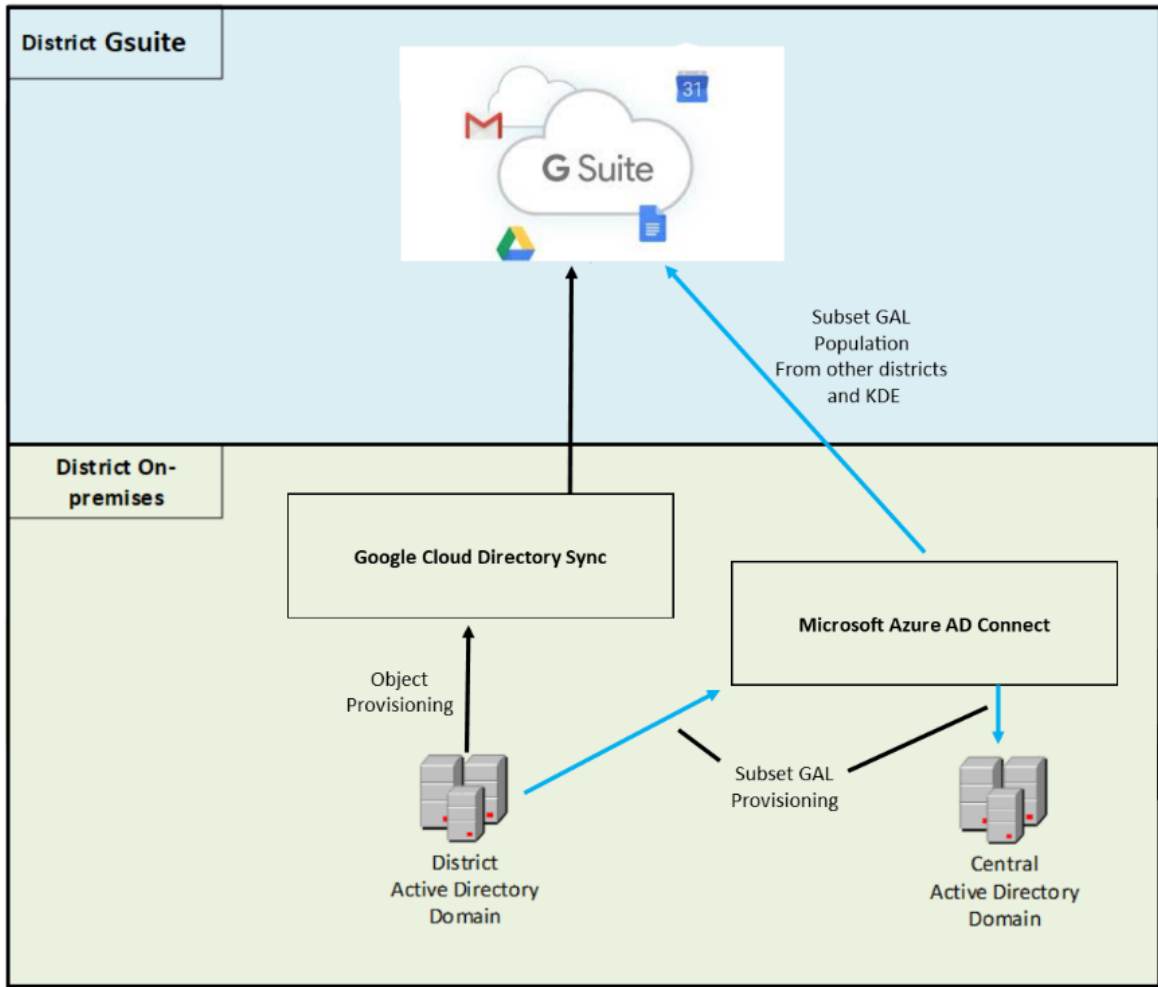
District Gsuite

31

G Suite

Subset GAL Population From other districts and KDE

District On-premises

Google Cloud Directory Sync

Microsoft Azure AD Connect

Object Provisioning

Subset GAL Provisioning

District Active Directory Domain

Central Active Directory Domain